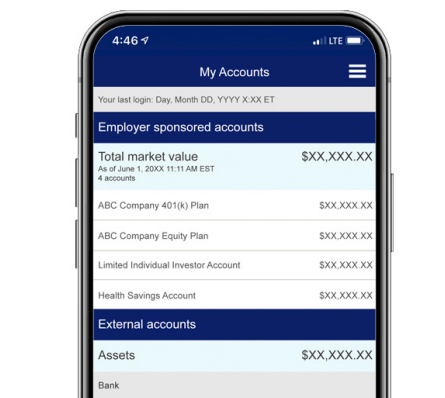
4:46

LTE

My Accounts

Your last login: Day, Month DD, YYYY X:XX ET

Employer sponsored accounts

Total market value
As of June 1, 20XX 11:11 AM EST
4 accounts

$XX,XXX.XX

ABC Company 401(k) Plan $XX,XXX.XX

ABC Company Equity Plan $XX,XXX.XX

Limited Individual Investor Account $XX,XXX.XX

Health Savings Account $XX,XXX.XX

External accounts

Assets $XX,XXX.XX

Bank